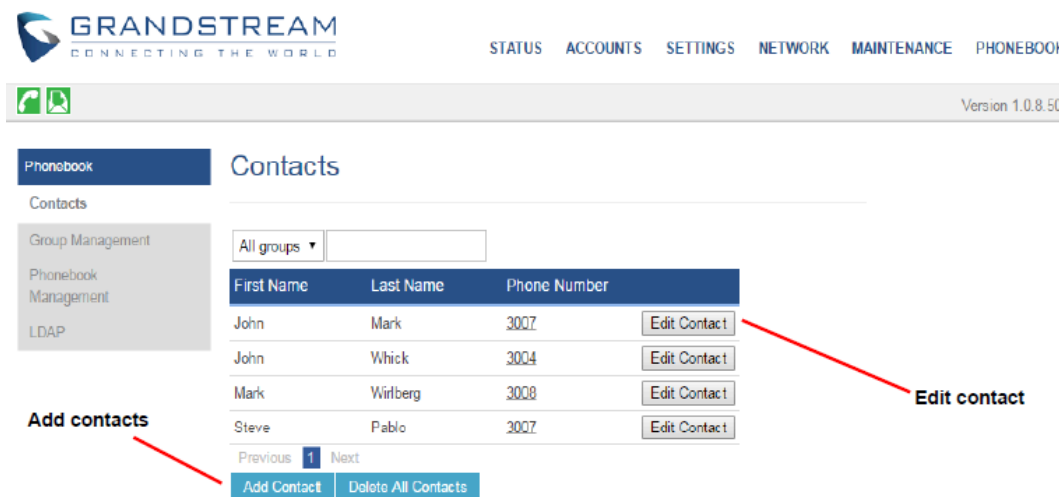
GRANDSTREAM
CONNECTING THE WORLD

STATUS ACCOUNTS SETTINGS NETWORK MAINTENANCE PHONEBOOK

Version 1.0.8.50

Phonebook
Contacts
Group Management
Phonebook Management
LDAP

Contacts

All groups ▾

| First Name | Last Name | Phone Number | |
|---|---|---|---|
| John | Mark | 3007 | Edit Contact |
| John | Whick | 3004 | Edit Contact |
| Mark | Wirlberg | 3008 | Edit Contact |
| Steve | Pablo | 3007 | Edit Contact |

Previous 1 Next

Add Contact Delete All Contacts

Edit contact

Add contacts